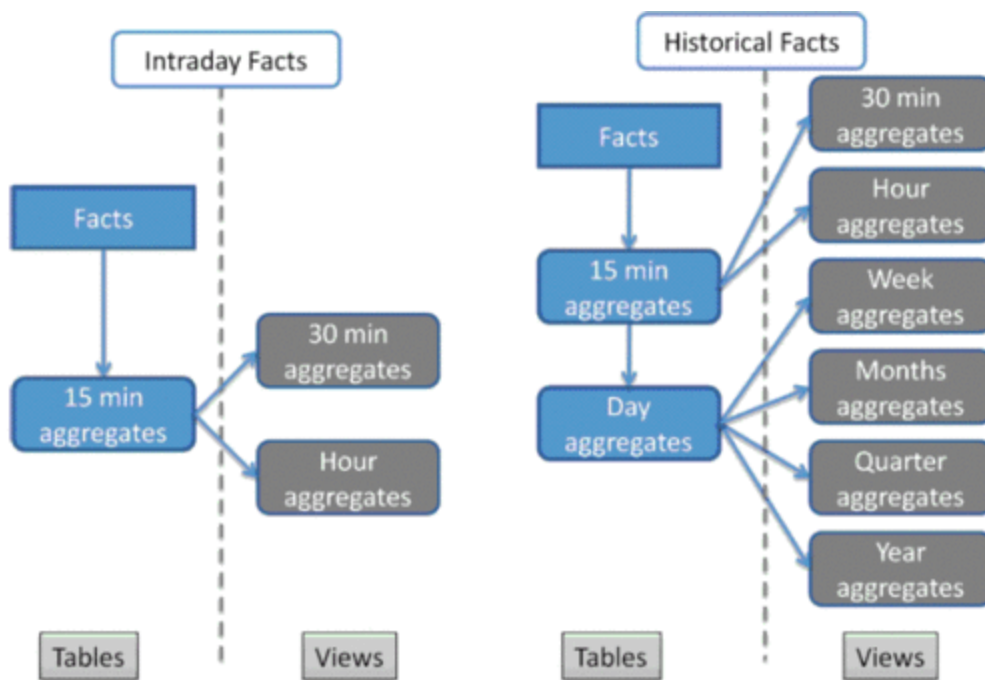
Intraday Facts

Facts

15 min aggregates

30 min aggregates

Hour aggregates

Tables

Views

Historical Facts

Facts

15 min aggregates

Day aggregates

30 min aggregates

Hour aggregates

Week aggregates

Months aggregates

Quarter aggregates

Year aggregates

Tables

Views